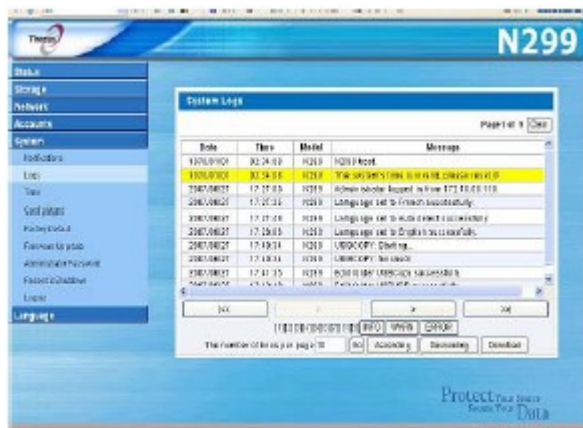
Thecus

N299

Status
Storage
Network
Accounts
System
Notifications
Logs
Time
Config Mgmt
Factory Default
Firmware Upgrade
Administrator Password
Reboot & Shutdown
Logout
Language

System Logs

Page 1 of 9 Clear

| Date | Time | Model | Message |
|---|---|---|---|
| 1970/01/01 | 00:24:09 | N299 | N299 Boot. |
| 1970/01/01 | 00:24:09 | N299 | The system's time is invalid, please reset it! |
| 2007/08/27 | 17:27:05 | N299 | Administrator logged in from 172.16.65.110. |
| 2007/08/27 | 17:27:33 | N299 | Language set to French successfully. |
| 2007/08/27 | 17:27:48 | N299 | Language set to Auto detect successfully. |
| 2007/08/27 | 17:29:05 | N299 | Language set to English successfully. |
| 2007/08/27 | 17:40:14 | N299 | USBCOPY: Starting... |
| 2007/08/27 | 17:40:14 | N299 | USBCOPY: No device |
| 2007/08/27 | 17:41:35 | N299 | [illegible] USBCopy successfully. |
| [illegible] | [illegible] | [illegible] | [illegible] |

|<< | < | > | >>|

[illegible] INFO WARN ERROR

The number of lines per page 10 Set Ascending Descending Download

Protect Your Assets Secure Your Data